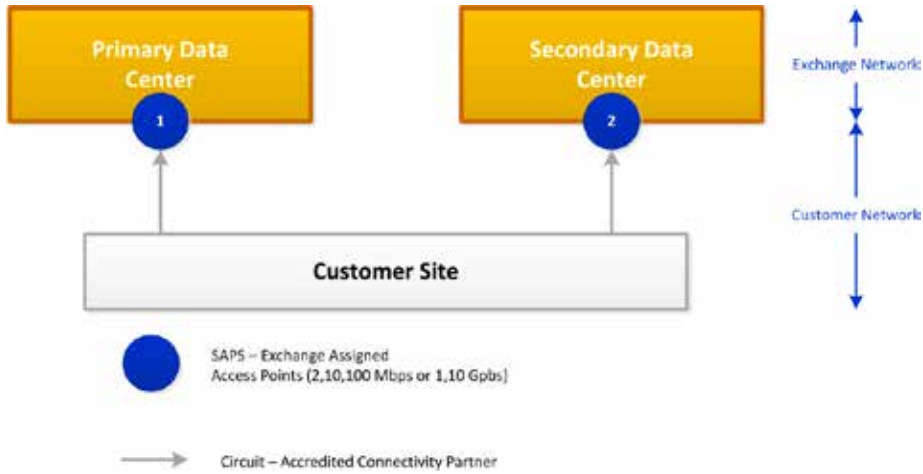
Primary Data Center

1

Secondary Data Center

2

Exchange Network

Customer Network

Customer Site

SAPS – Exchange Assigned Access Points (2,10,100 Mbps or 1,10 Gpbs)

Circuit – Accredited Connectivity Partner